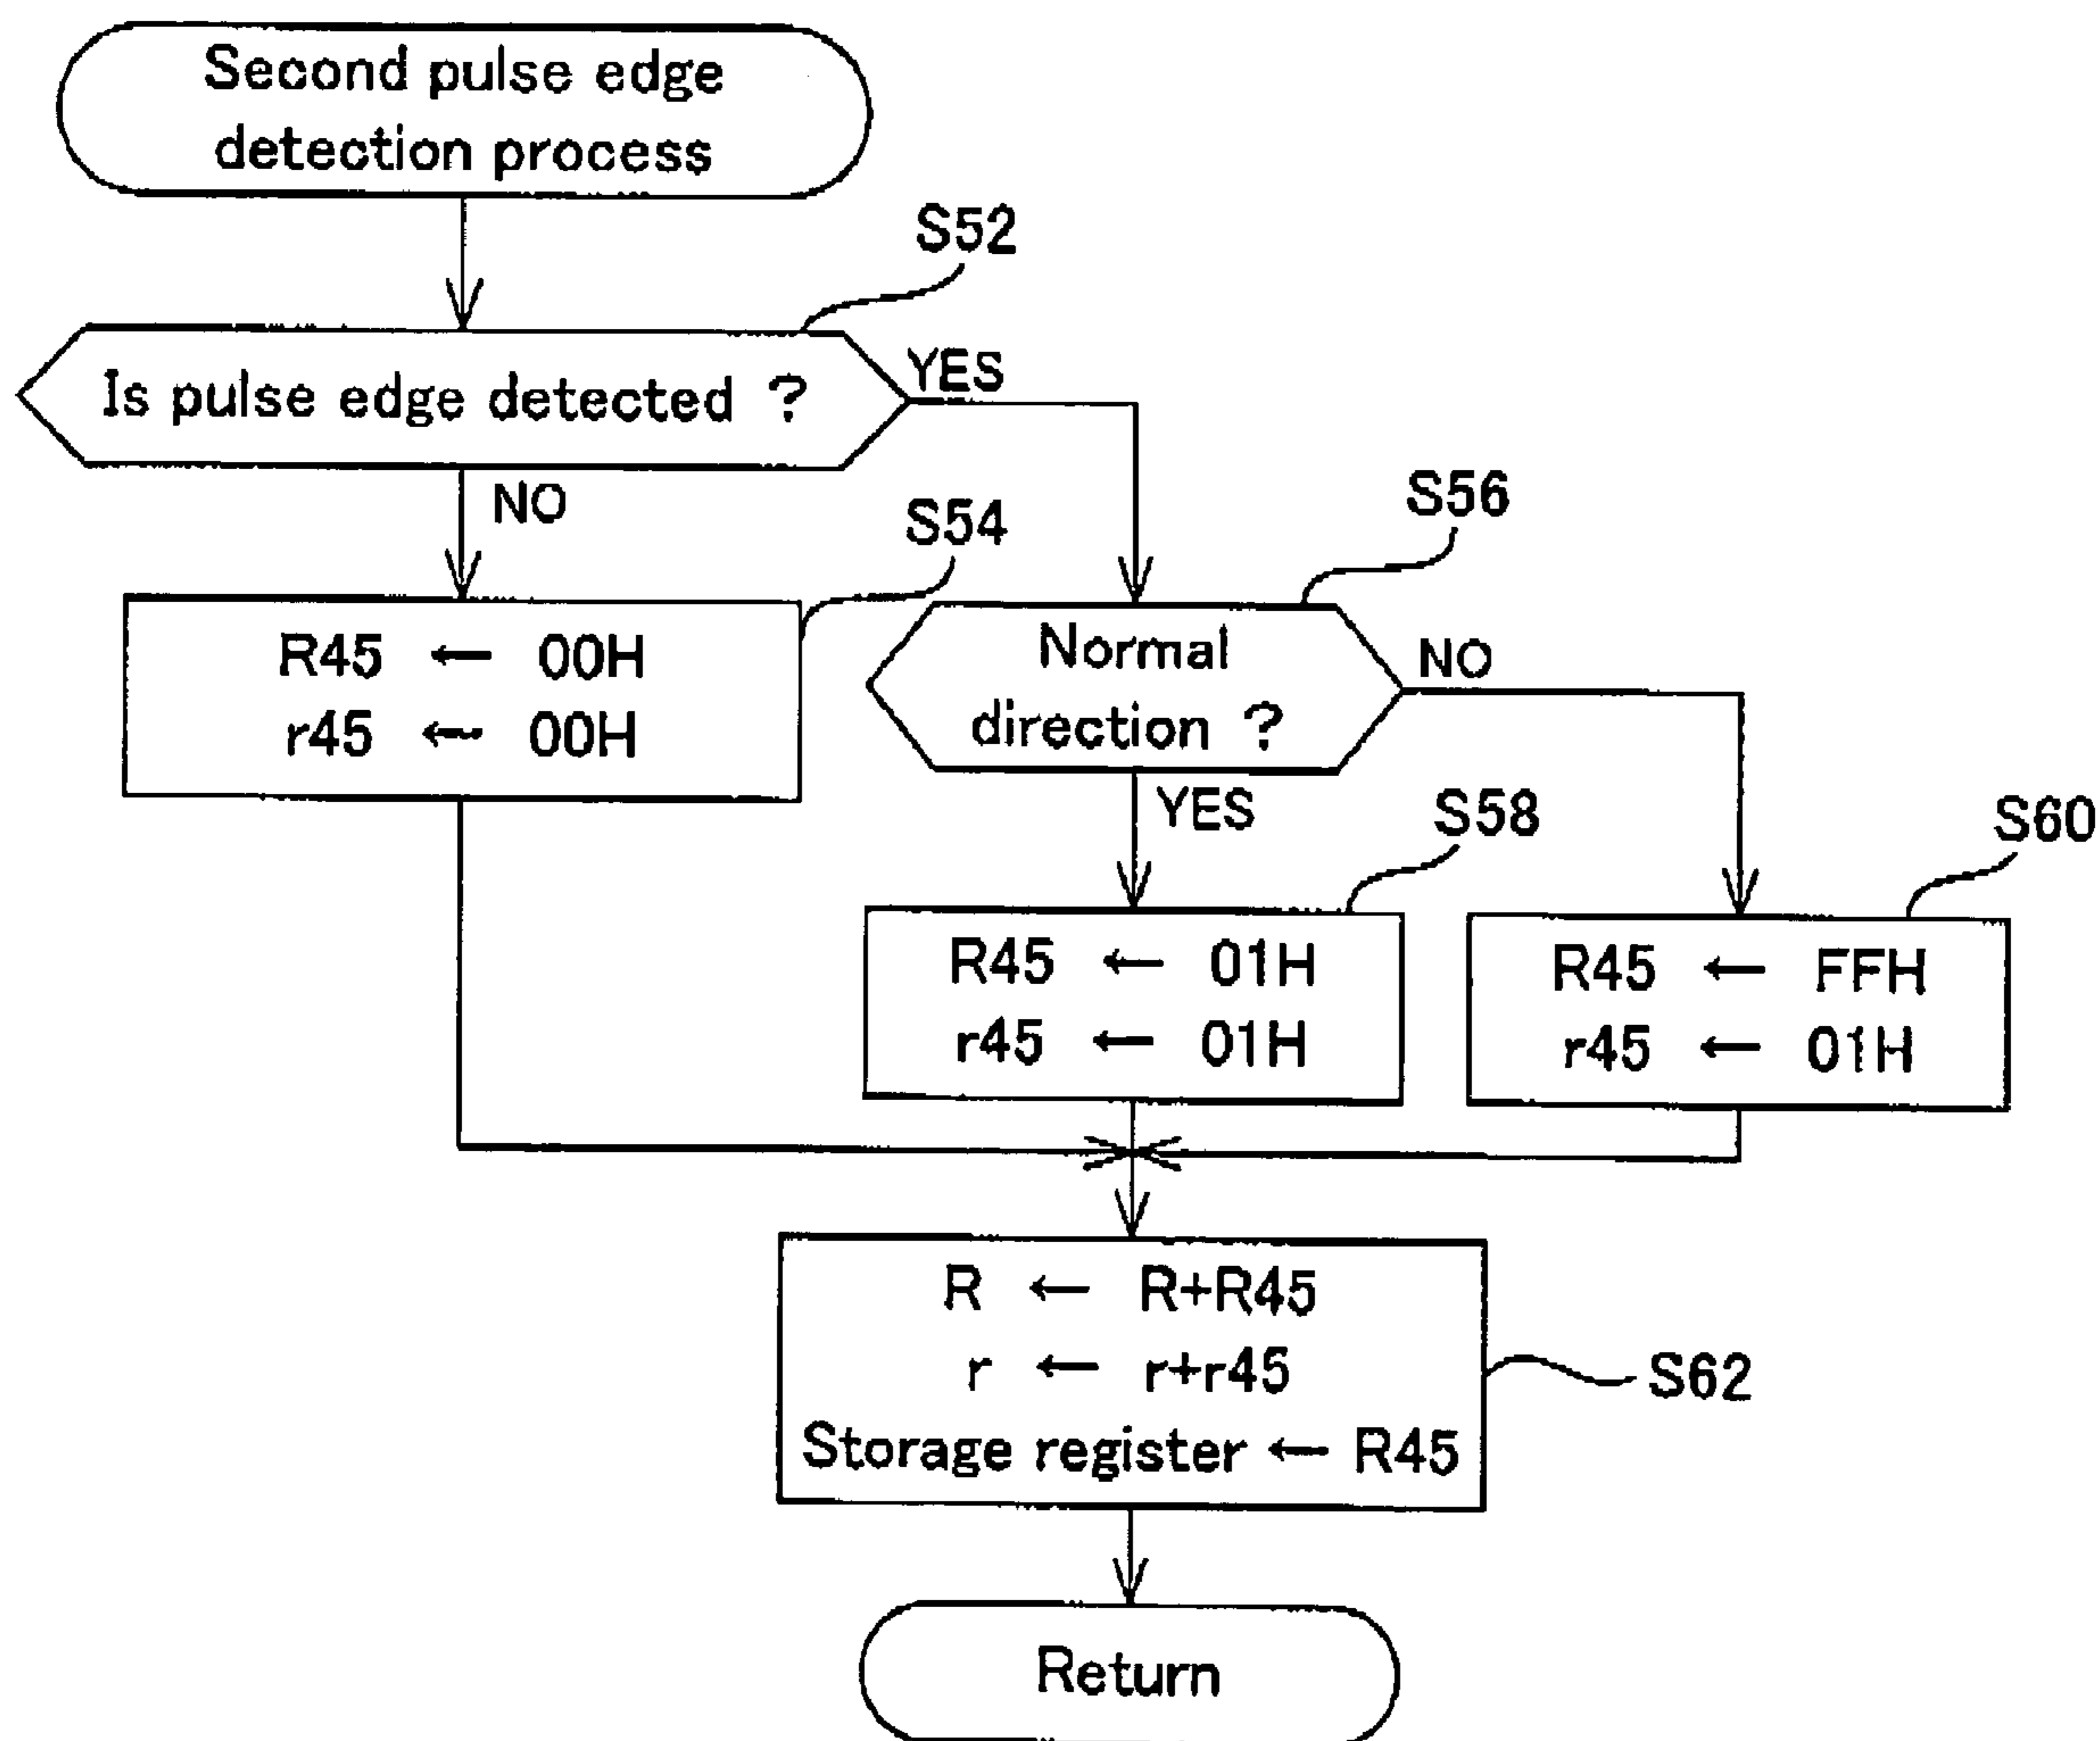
Second pulse edge detection process

S52

Is pulse edge detected ?

YES

NO

S54

R45 ← 00H
r45 ← 00H

S56

Normal direction ?

NO

YES

S58

R45 ← 01H
r45 ← 01H

S60

R45 ← FFH
r45 ← 01H

R ← R+R45
r ← r+r45
Storage register ← R45

S62

Return